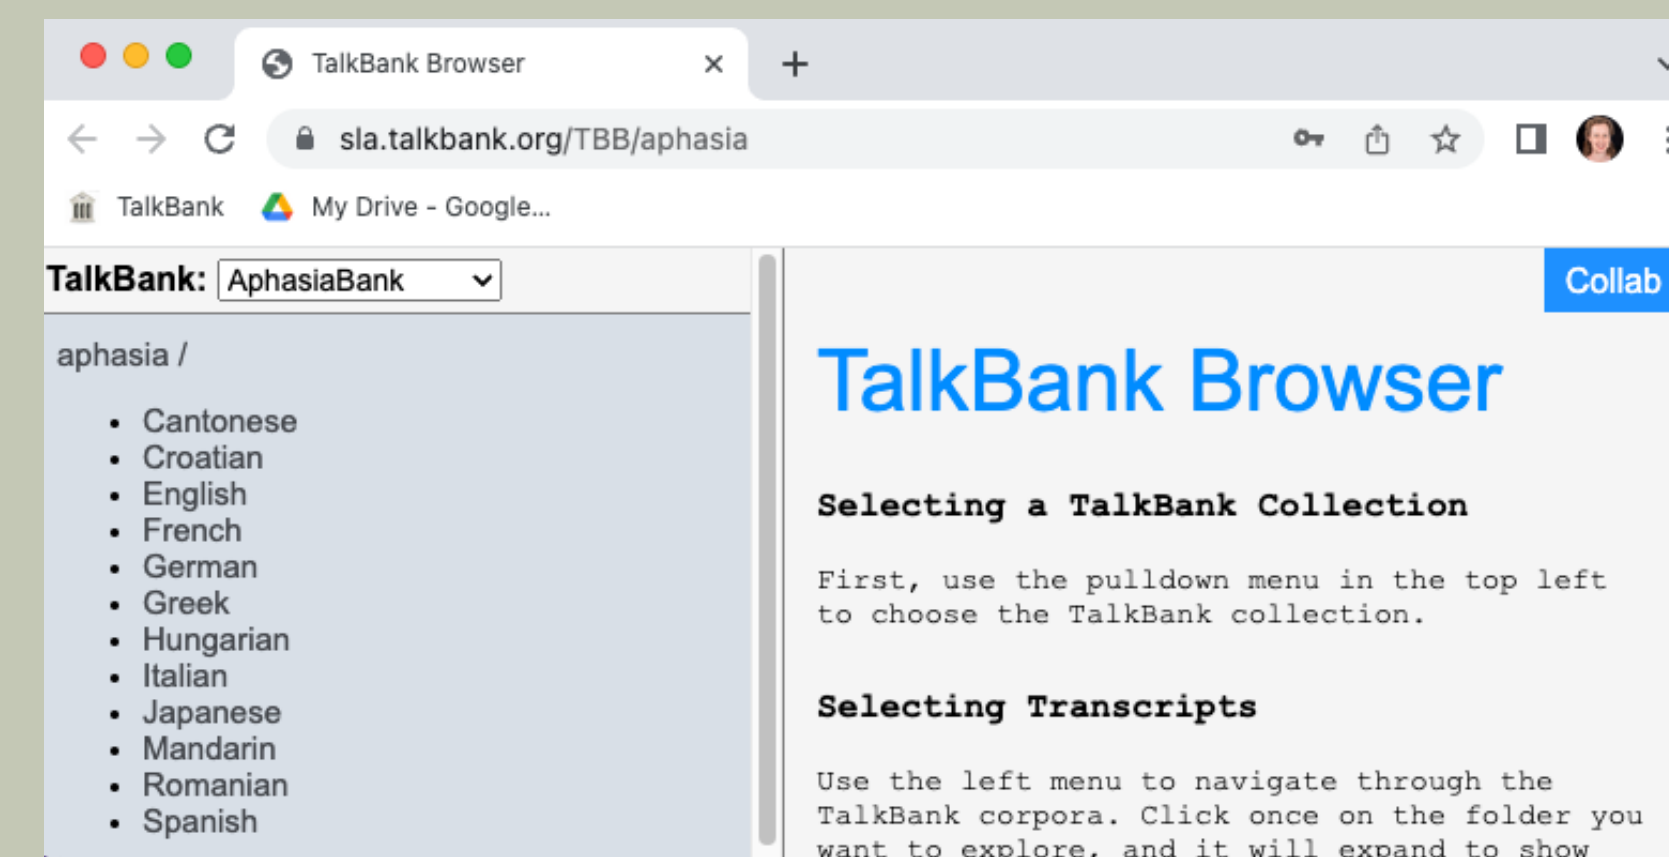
TalkBank Browser ×
+

sla.talkbank.org/TBB/aphasia

TalkBank My Drive - Google...

TalkBank: AphasiaBank

aphasia /

- Cantonese
- Croatian
- English
- French
- German
- Greek
- Hungarian
- Italian
- Japanese
- Mandarin
- Romanian
- Spanish

Collab

TalkBank Browser

Selecting a TalkBank Collection

First, use the pulldown menu in the top left to choose the TalkBank collection.

Selecting Transcripts

Use the left menu to navigate through the TalkBank corpora. Click once on the folder you want to explore, and it will expand to show